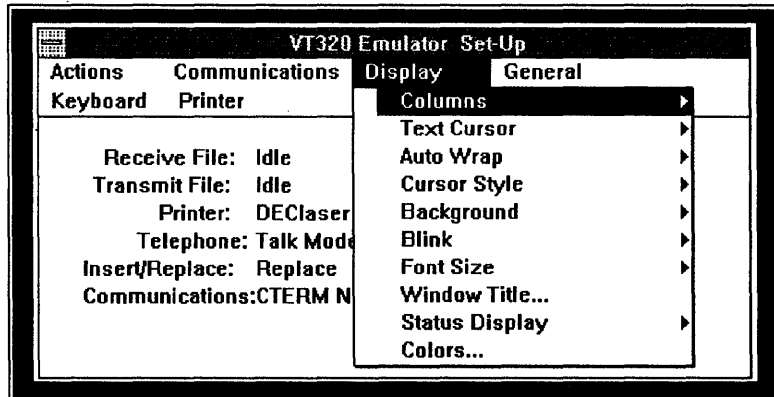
VT320 Emulator Set-Up

Actions Communications Display General

Keyboard Printer

Receive File: Idle
Transmit File: Idle
Printer: DEClaser
Telephone: Talk Mode
Insert/Replace: Replace
Communications:CTERM N

Columns
Text Cursor
Auto Wrap
Cursor Style
Background
Blink
Font Size
Window Title...
Status Display
Colors...